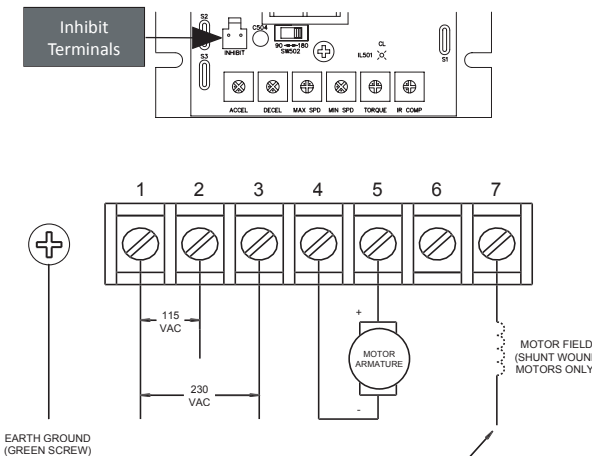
Inhibit Terminals

S2
C504
INHIBIT
90 180
SW502
CL
IL501
S3
S1
ACCEL
DECEL
MAX SPD
MIN SPD
TORQUE
IR COMP

1
2
3
4
5
6
7

115 VAC

230 VAC

+
MOTOR ARMATURE
-

MOTOR FIELD (SHUNT WOUN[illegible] MOTORS ONLY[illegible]

EARTH GROUND (GREEN SCREW)